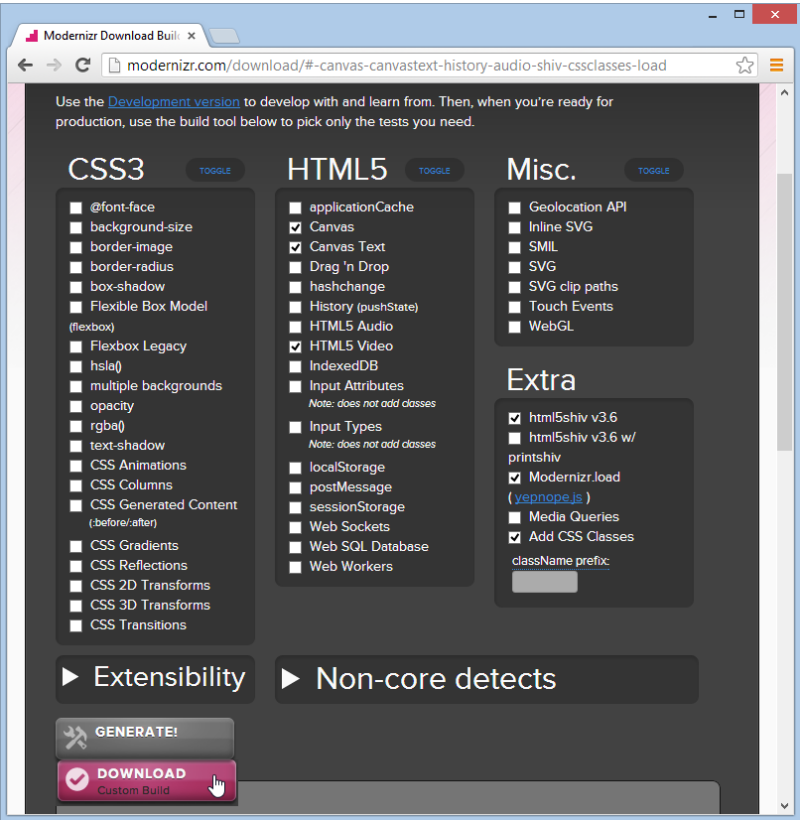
Modernizr Download Buil ×

modernizr.com/download/#-canvas-canvastext-history-audio-shiv-cssclasses-load

Use the Development version to develop with and learn from. Then, when you're ready for production, use the build tool below to pick only the tests you need.

CSS3 TOGGLE

@font-face
background-size
border-image
border-radius
box-shadow
Flexible Box Model (flexbox)
Flexbox Legacy
hsla()
multiple backgrounds
opacity
rgba()
text-shadow
CSS Animations
CSS Columns
CSS Generated Content (:before/:after)
CSS Gradients
CSS Reflections
CSS 2D Transforms
CSS 3D Transforms
CSS Transitions

HTML5 TOGGLE

applicationCache
Canvas
Canvas Text
Drag 'n Drop
hashchange
History (pushState)
HTML5 Audio
HTML5 Video
IndexedDB
Input Attributes
Note: does not add classes
Input Types
Note: does not add classes
localStorage
postMessage
sessionStorage
Web Sockets
Web SQL Database
Web Workers

Misc. TOGGLE

Geolocation API
Inline SVG
SMIL
SVG
SVG clip paths
Touch Events
WebGL

Extra

html5shiv v3.6
html5shiv v3.6 w/ printshiv
Modernizr.load (yepnope.js)
Media Queries
Add CSS Classes
className prefix:

Extensibility

Non-core detects

GENERATE!

DOWNLOAD
Custom Build